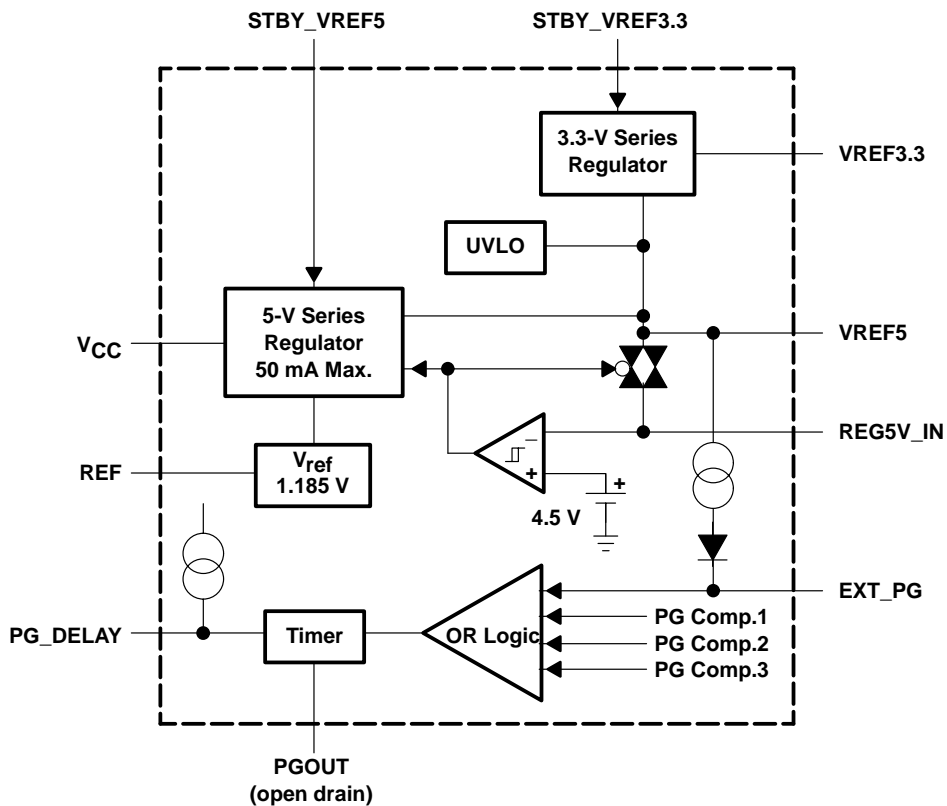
STBY_VREF5

STBY_VREF3.3

3.3-V Series Regulator

VREF3.3

UVLO

5-V Series Regulator 50 mA Max.

VREF5

$V_{CC}$

REG5V_IN

REF

$V_{ref}$ 1.185 V

–

+

+

4.5 V

EXT_PG

PG Comp.1

PG_DELAY

Timer

OR Logic

PG Comp.2

PG Comp.3

PGOUT (open drain)